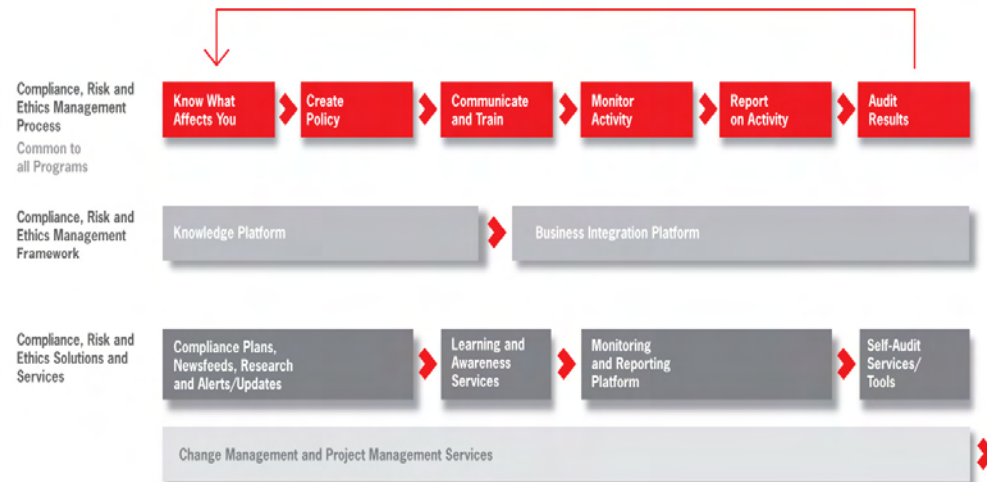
Compliance, Risk and Ethics Management Process

Common to all Programs

Know What Affects You

Create Policy

Communicate and Train

Monitor Activity

Report on Activity

Audit Results

Compliance, Risk and Ethics Management Framework

Knowledge Platform

Business Integration Platform

Compliance, Risk and Ethics Solutions and Services

Compliance Plans, Newsfeeds, Research and Alerts/Updates

Learning and Awareness Services

Monitoring and Reporting Platform

Self-Audit Services/ Tools

Change Management and Project Management Services